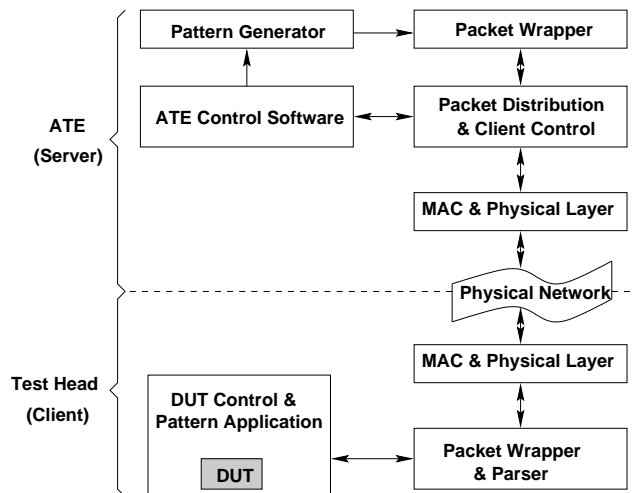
ATE
(Server)

Pattern Generator

Packet Wrapper

ATE Control Software

Packet Distribution & Client Control

MAC & Physical Layer

Physical Network

Test Head
(Client)

MAC & Physical Layer

DUT Control & Pattern Application

DUT

Packet Wrapper & Parser